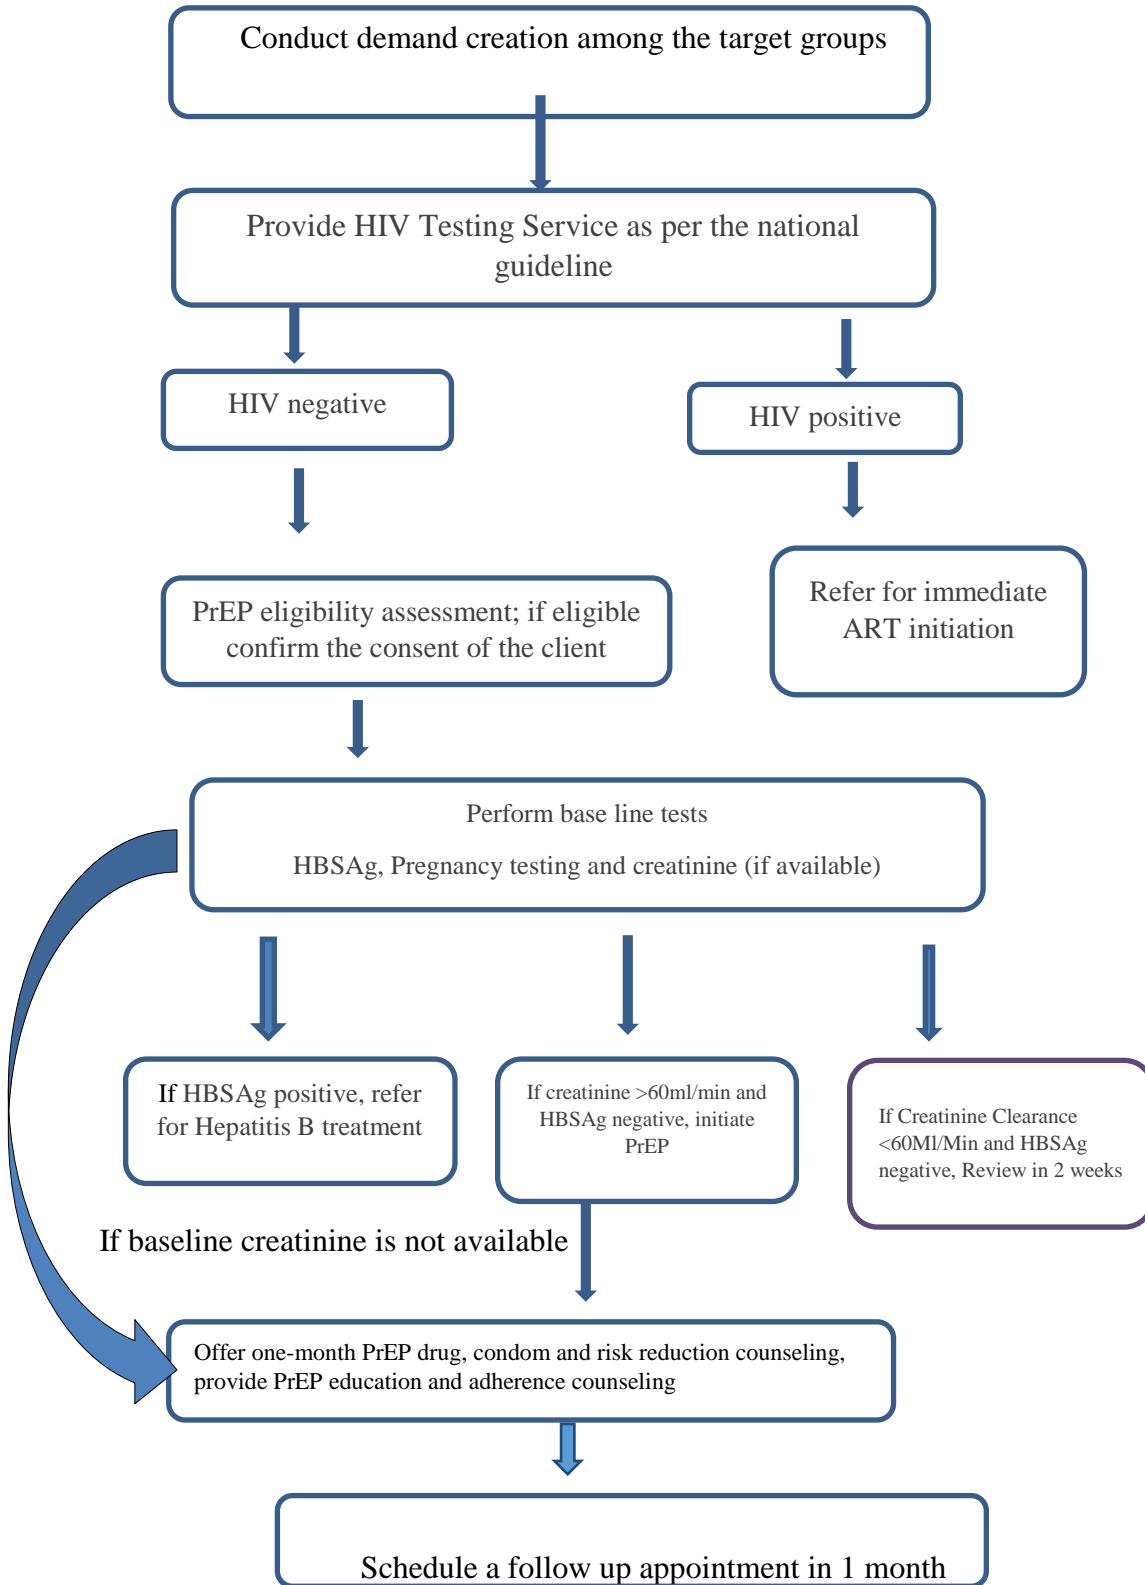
Conduct demand creation among the target groups

Provide HIV Testing Service as per the national guideline

HIV negative

HIV positive

Refer for immediate ART initiation

PrEP eligibility assessment; if eligible confirm the consent of the client

Perform base line tests

HBSAg, Pregnancy testing and creatinine (if available)

If HBSAg positive, refer for Hepatitis B treatment

If creatinine >60ml/min and HBSAg negative, initiate PrEP

If Creatinine Clearance <60Ml/Min and HBSAg negative, Review in 2 weeks

If baseline creatinine is not available

Offer one-month PrEP drug, condom and risk reduction counseling, provide PrEP education and adherence counseling

Schedule a follow up appointment in 1 month